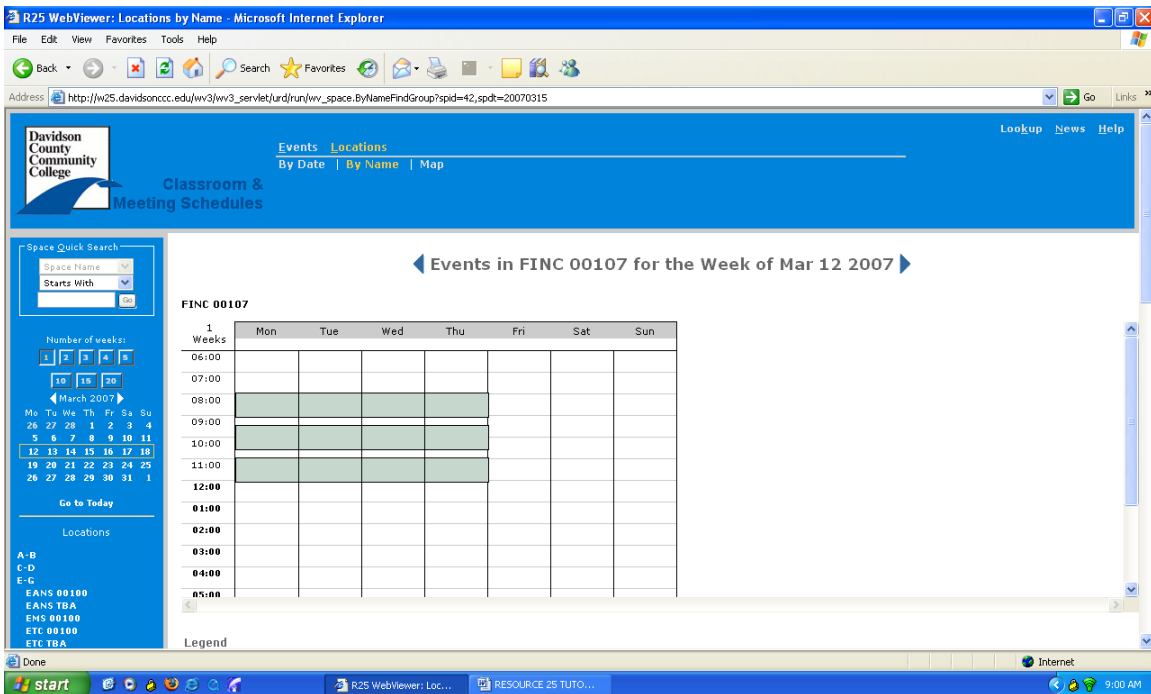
R25 WebViewer: Locations by Name - Microsoft Internet Explorer

File Edit View Favorites Tools Help

Back Search Favorites

Address http://w25.davidsonccc.edu/wv3/wv3_servlet/urd/run/wv_space.ByNameFindGroup?spid=42,spdt=20070315 Go Links

Davidson County Community College

Classroom & Meeting Schedules

Events Locations
By Date | By Name | Map

Lookup News Help

Space Quick Search
Space Name
Starts With
Go

Number of weeks:
1 2 3 4 5
10 15 20

March 2007

| Mo | Tu | We | Th | Fr | Sa | Su |
|---|---|---|---|---|---|---|
| 26 | 27 | 28 | 1 | 2 | 3 | 4 |
| 5 | 6 | 7 | 8 | 9 | 10 | 11 |
| 12 | 13 | 14 | 15 | 16 | 17 | 18 |
| 19 | 20 | 21 | 22 | 23 | 24 | 25 |
| 26 | 27 | 28 | 29 | 30 | 31 | 1 |

Go to Today

Locations

A-B
C-D
E-G
EANS 00100
EANS TBA
EMS 00100
ETC 00100
ETC TBA

Events in FINC 00107 for the Week of Mar 12 2007

FINC 00107

| 1 Weeks | Mon | Tue | Wed | Thu | Fri | Sat | Sun |
|---|---|---|---|---|---|---|---|
| 06:00 | | | | | | | |
| 07:00 | | | | | | | |
| 08:00 | | | | | | | |
| 09:00 | | | | | | | |
| 10:00 | | | | | | | |
| 11:00 | | | | | | | |
| 12:00 | | | | | | | |
| 01:00 | | | | | | | |
| 02:00 | | | | | | | |
| 03:00 | | | | | | | |
| 04:00 | | | | | | | |
| 05:00 | | | | | | | |

Legend

Done

Internet

start

R25 WebViewer: Loc...

RESOURCE 25 TUTO...

9:00 AM